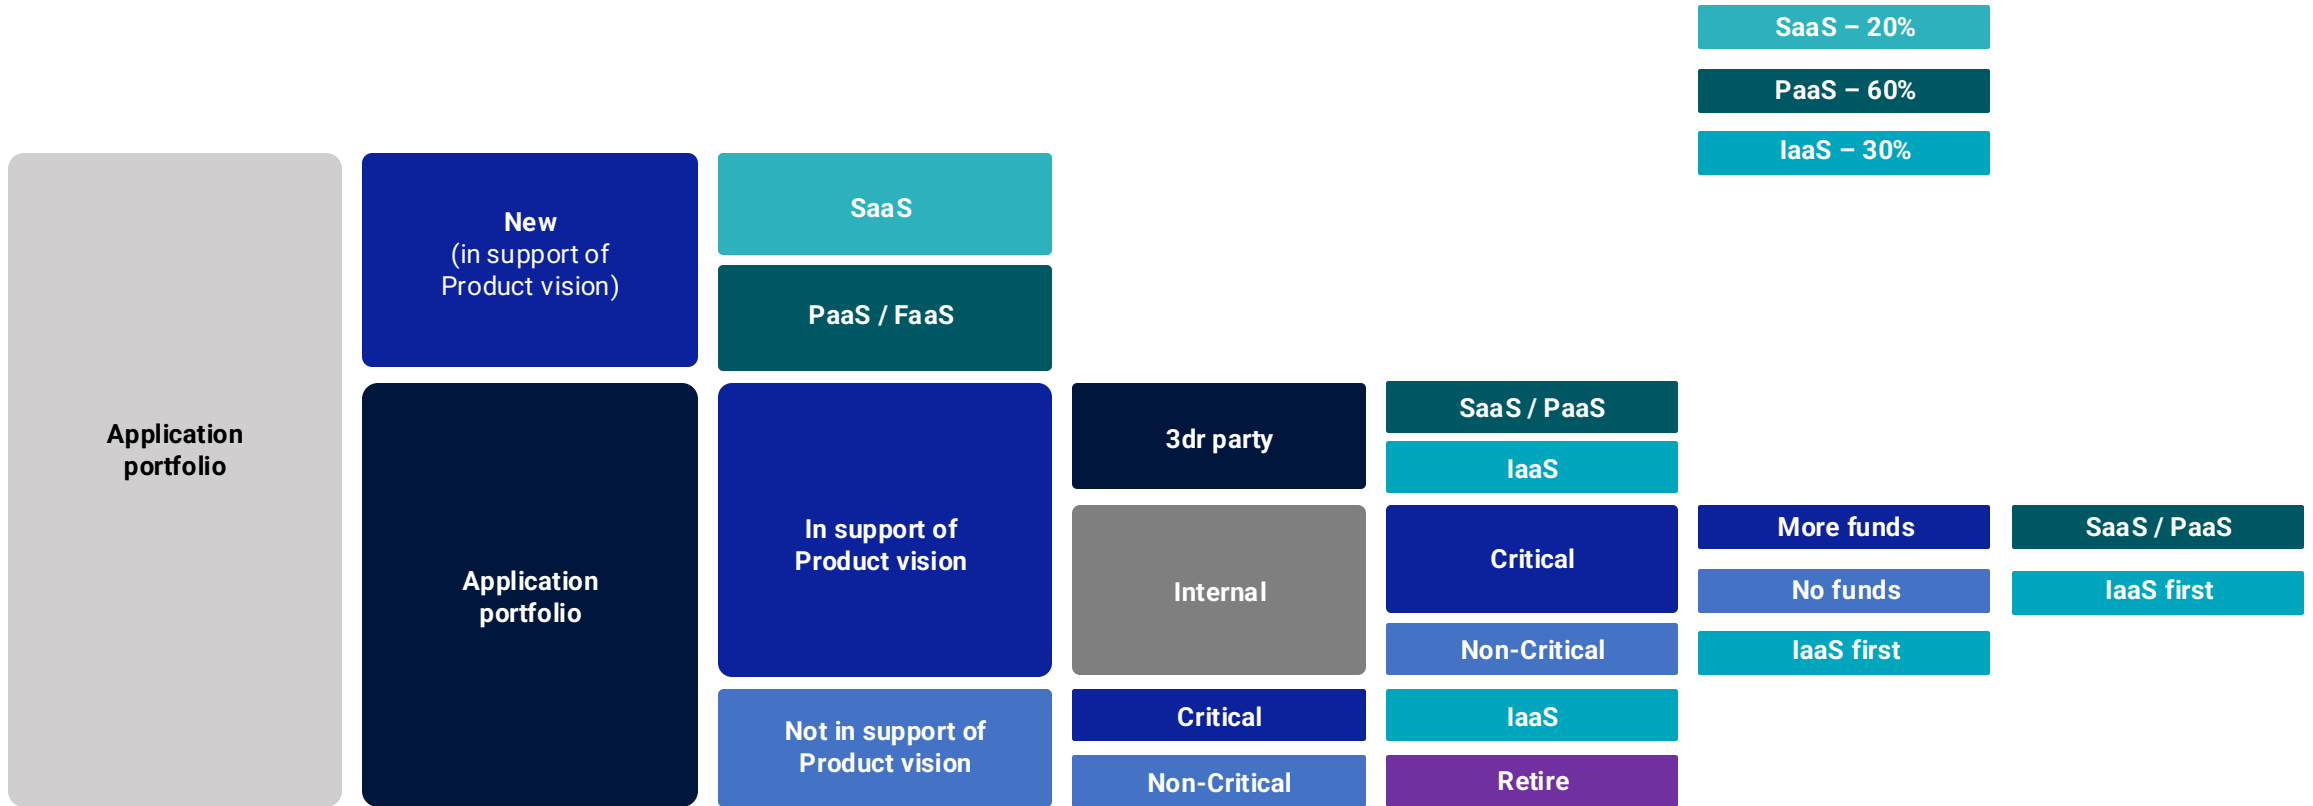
SaaS – 20%

PaaS – 60%

IaaS – 30%

Application portfolio

New
(in support of Product vision)

SaaS

PaaS / FaaS

Application portfolio

In support of Product vision

3dr party

SaaS / PaaS

IaaS

Internal

Critical

More funds

SaaS / PaaS

No funds

IaaS first

Non-Critical

IaaS first

Not in support of Product vision

Critical

IaaS

Non-Critical

Retire